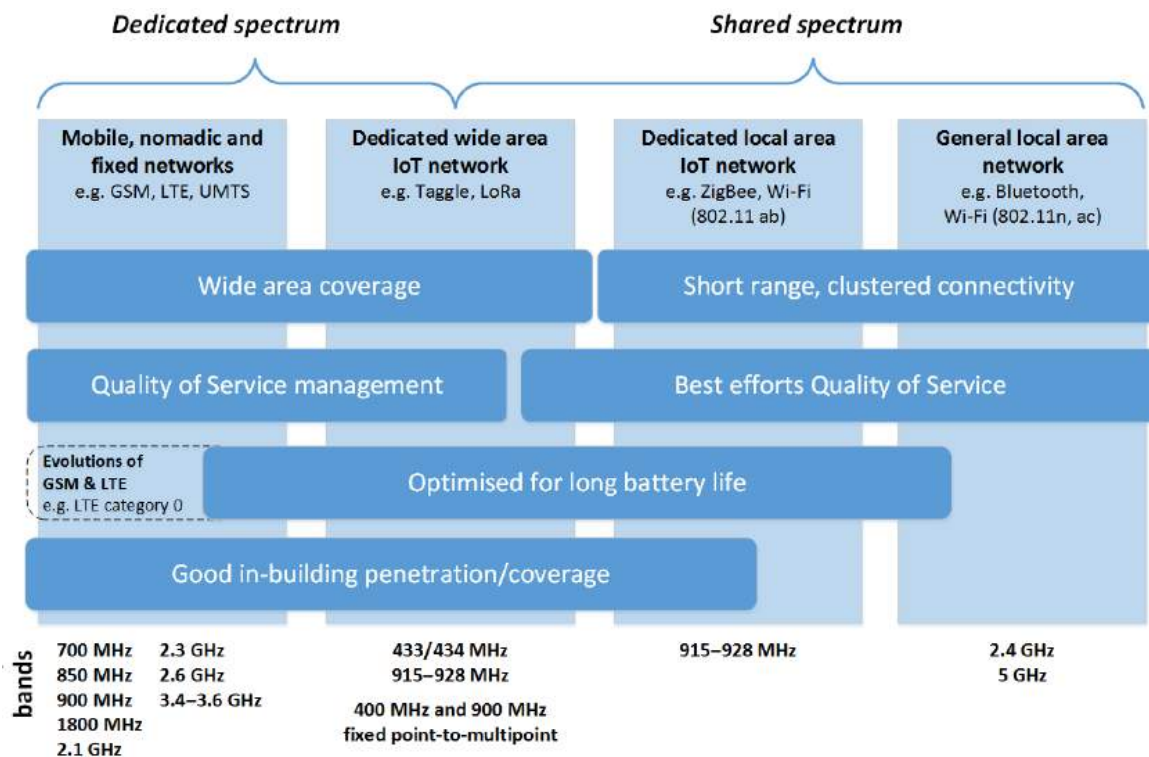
Dedicated spectrum

Shared spectrum

Mobile, nomadic and fixed networks
e.g. GSM, LTE, UMTS

Dedicated wide area IoT network
e.g. Taggle, LoRa

Dedicated local area IoT network
e.g. ZigBee, Wi-Fi (802.11 ab)

General local area network
e.g. Bluetooth, Wi-Fi (802.11n, ac)

Wide area coverage

Short range, clustered connectivity

Quality of Service management

Best efforts Quality of Service

Evolutions of GSM & LTE
e.g. LTE category 0

Optimised for long battery life

Good in-building penetration/coverage

bands

700 MHz
850 MHz
900 MHz
1800 MHz
2.1 GHz

2.3 GHz
2.6 GHz
3.4–3.6 GHz

433/434 MHz
915–928 MHz

400 MHz and 900 MHz fixed point-to-multipoint

915–928 MHz

2.4 GHz
5 GHz